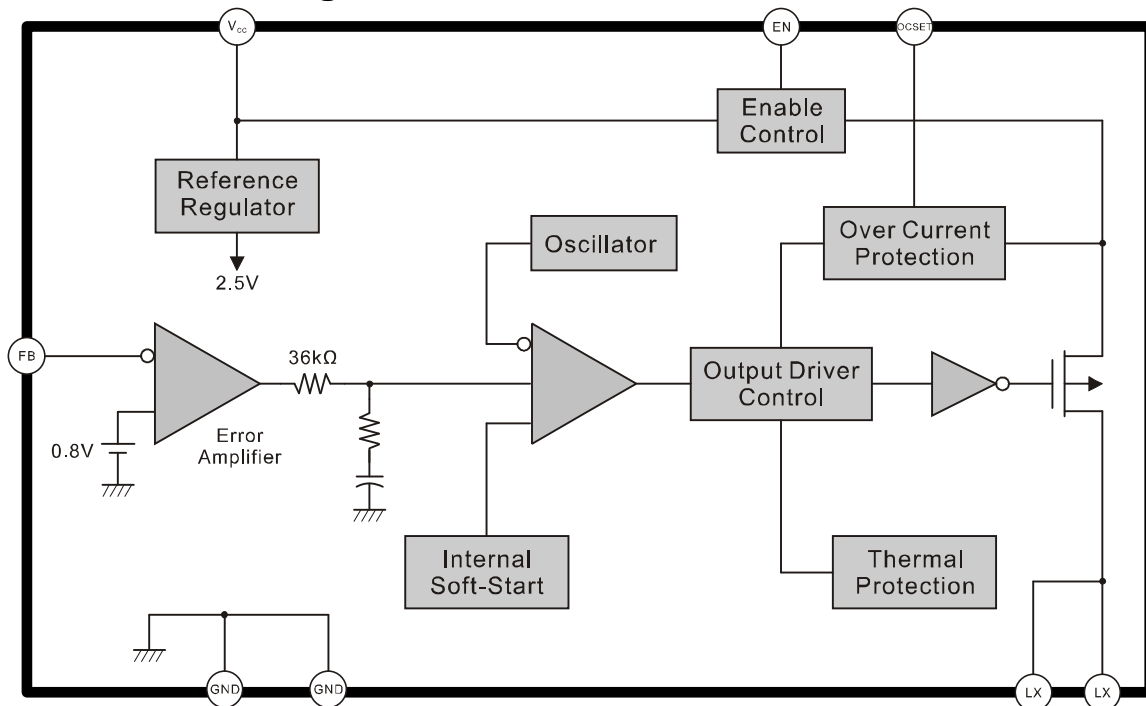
$V_{cc}$

EN

OCSET

Enable Control

Reference Regulator

2.5V

Oscillator

Over Current Protection

FB

36kΩ

Output Driver Control

0.8V

Error Amplifier

Internal Soft-Start

Thermal Protection

GND

GND

LX

LX